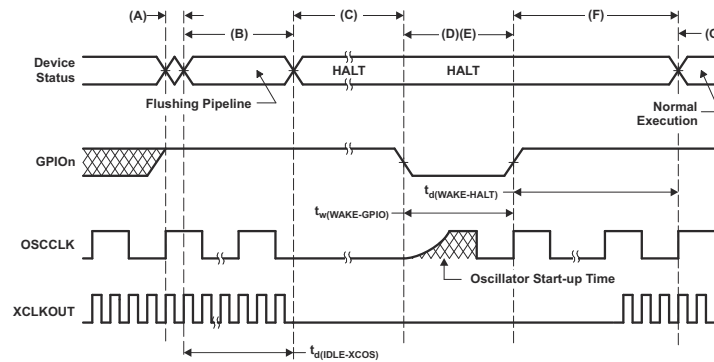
(A)

(B)

(C)

(D)(E)

(F)

(G

Device Status

HALT

HALT

Flushing Pipeline

Normal Execution

GPIOn

$t_{d(WAKE-HALT)}$

$t_{w(WAKE-GPIO)}$

OSCCLK

Oscillator Start-up Time

XCLKOUT

$t_{d(IDLE-XCOS)}$